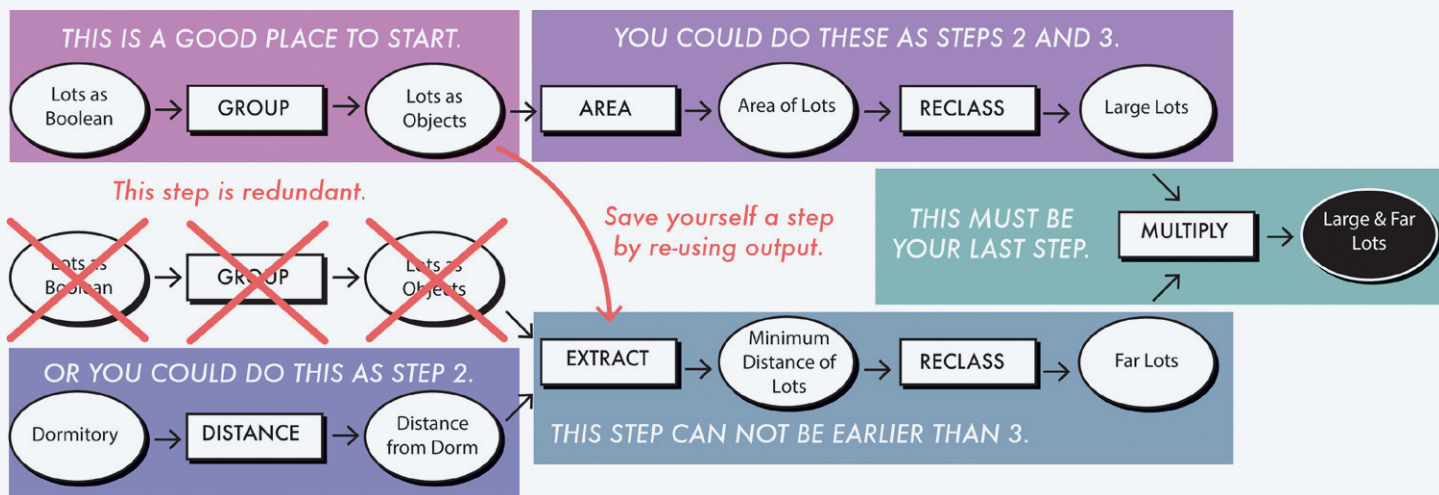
THIS IS A GOOD PLACE TO START.

Lots as Boolean → GROUP → Lots as Objects

YOU COULD DO THESE AS STEPS 2 AND 3.

AREA → Area of Lots → RECLASS → Large Lots

This step is redundant.

Lots as Boolean → GROUP → Lots as Objects

Save yourself a step by re-using output.

THIS MUST BE YOUR LAST STEP.

MULTIPLY → Large & Far Lots

OR YOU COULD DO THIS AS STEP 2.

Dormitory → DISTANCE → Distance from Dorm

EXTRACT → Minimum Distance of Lots → RECLASS → Far Lots

THIS STEP CAN NOT BE EARLIER THAN 3.